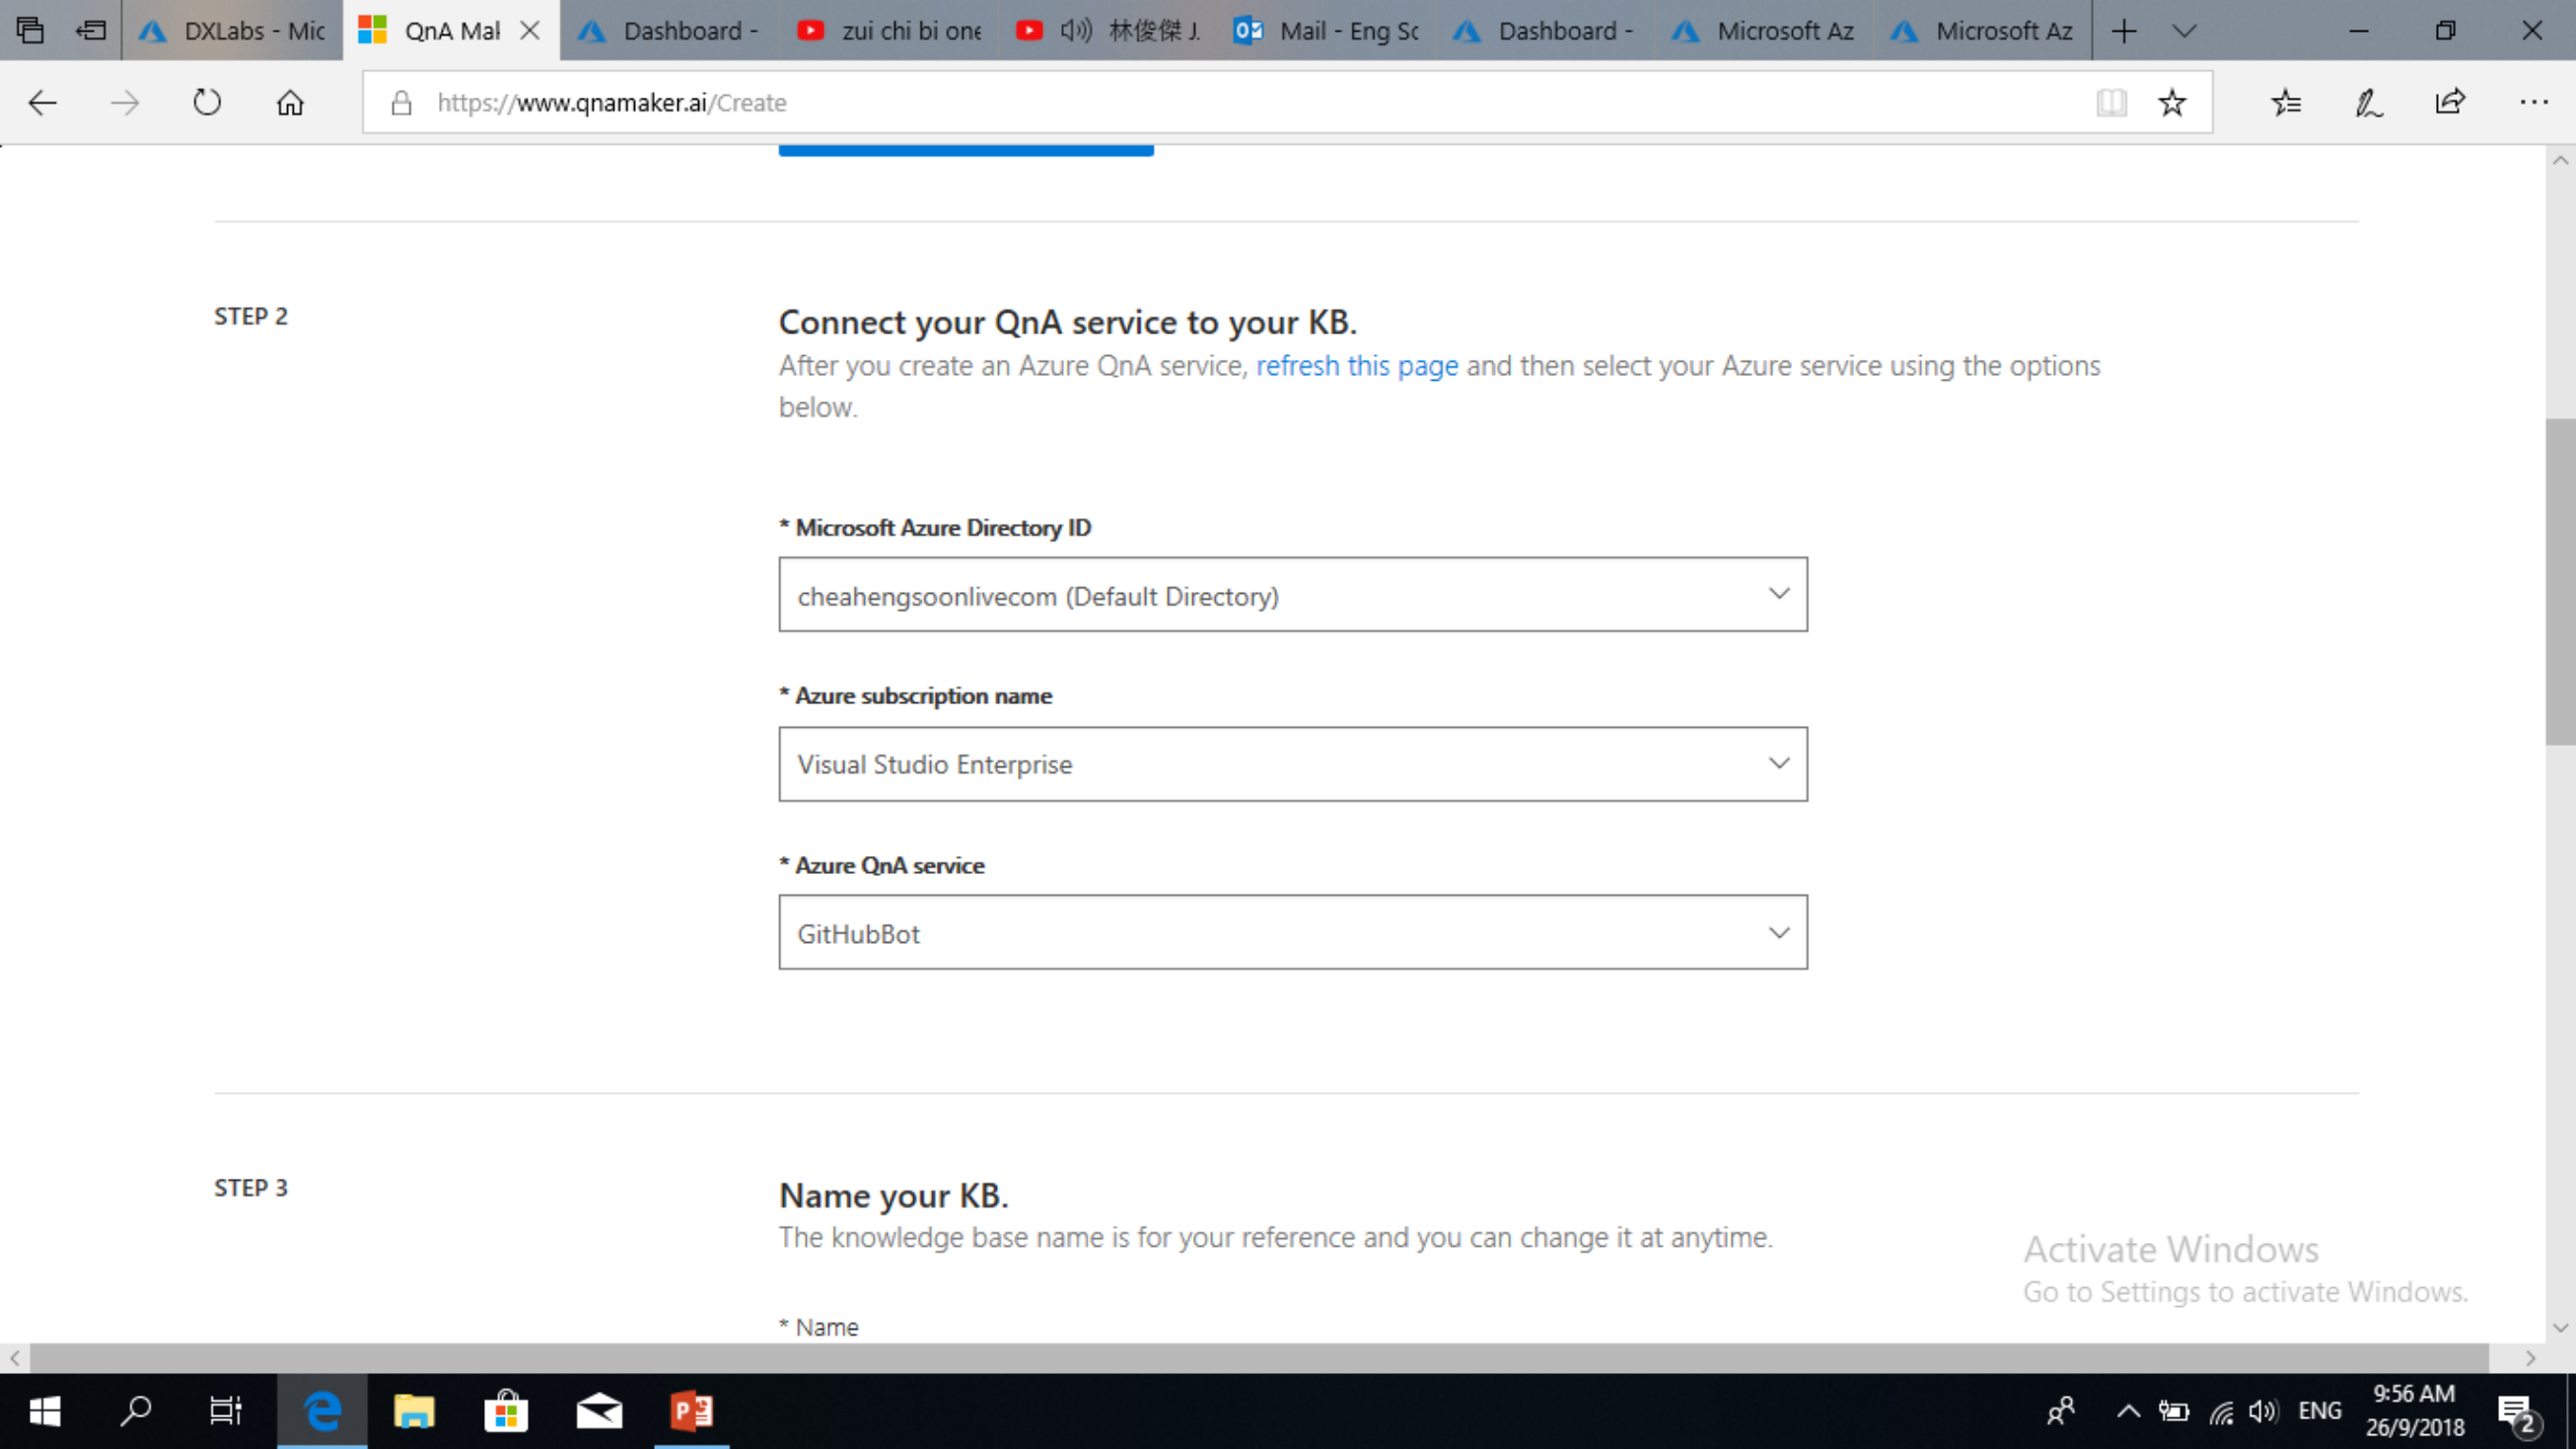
DXLabs - Mic | QnA Mal | Dashboard - | zui chi bi one | 林俊傑 J. | Mail - Eng Sc | Dashboard - | Microsoft Az | Microsoft Az

https://www.qnamaker.ai/Create

STEP 2

Connect your QnA service to your KB.

After you create an Azure QnA service, refresh this page and then select your Azure service using the options below.

* Microsoft Azure Directory ID

cheahengsoonlivecom (Default Directory)

* Azure subscription name

Visual Studio Enterprise

* Azure QnA service

GitHubBot

STEP 3

Name your KB.

The knowledge base name is for your reference and you can change it at anytime.

* Name

Activate Windows
Go to Settings to activate Windows.

ENG 9:56 AM 26/9/2018 2